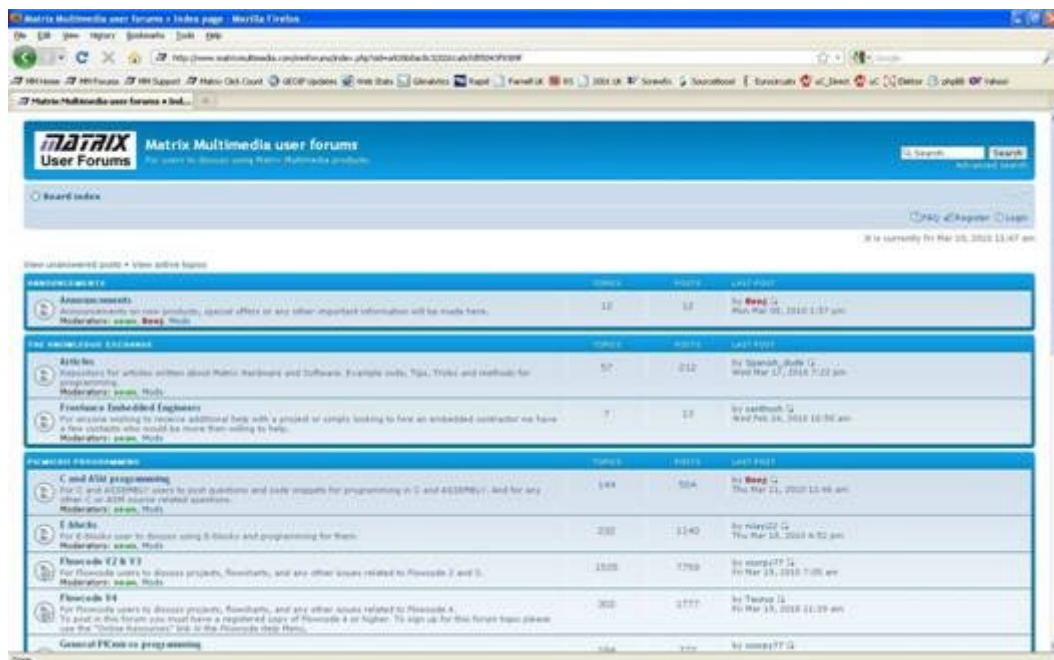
Matrix Multimedia user forums • Index page - Mozilla Firefox

File Edit View History Bookmarks Tools Help

Matrix Multimedia user forums • Ind...

MATRIX User Forums

Matrix Multimedia user forums

For users to discuss using Matrix Multimedia products

Search

Board index

FAQ Register Login

It is currently Fri Mar 19, 2010 11:47 am

View unanswered posts • View active topics

| ANNOUNCEMENTS | TOPICS | POSTS | LAST POST |
|---|---|---|---|
| Announcements Announcements on new products, special offers or any other important information will be made here. Moderators: sean, Benj, Mods | 12 | 12 | by Benj Mon Mar 08, 2010 1:57 pm |

| THE KNOWLEDGE EXCHANGE | TOPICS | POSTS | LAST POST |
|---|---|---|---|
| Articles Repository for articles written about Matrix Hardware and Software. Example code, Tips, Tricks and methods for programming. Moderators: sean, Mods | 57 | 212 | by Spanish_dude Wed Mar 17, 2010 7:22 pm |
| Freelance Embedded Engineers For anyone wishing to receive additional help with a project or simply looking to hire an embedded contractor we have a few contacts who would be more than willing to help. Moderators: sean, Mods | 7 | 13 | by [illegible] Wed Feb 24, 2010 10:56 am |

| PICMICRO PROGRAMMING | TOPICS | POSTS | LAST POST |
|---|---|---|---|
| C and ASM programming For C and ASSEMBLY users to post questions and code snippets for programming in C and ASSEMBLY. And for any other C or ASM course related questions. Moderators: sean, Mods | 144 | 504 | by Benj Thu Mar 11, 2010 10:46 am |
| E-blocks For E-blocks user to discuss using E-blocks and programming for them. Moderators: sean, Mods | 230 | 1140 | by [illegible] Thu Mar 18, 2010 4:52 pm |
| Flowcode V2 & V3 For Flowcode users to discuss projects, flowcharts, and any other issues related to Flowcode 2 and 3. Moderators: sean, Mods | 1535 | 7759 | by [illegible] Fri Mar 19, 2010 7:05 am |
| Flowcode V4 For Flowcode users to discuss projects, flowcharts, and any other issues related to Flowcode 4. To post in this forum you must have a registered copy of Flowcode 4 or higher. To sign up for this forum topic please use the "Online Resources" link in the Flowcode Help Menu. | 302 | 1777 | by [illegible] Fri Mar 19, 2010 11:19 am |
| General PICmicro programming | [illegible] | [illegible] | by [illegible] |